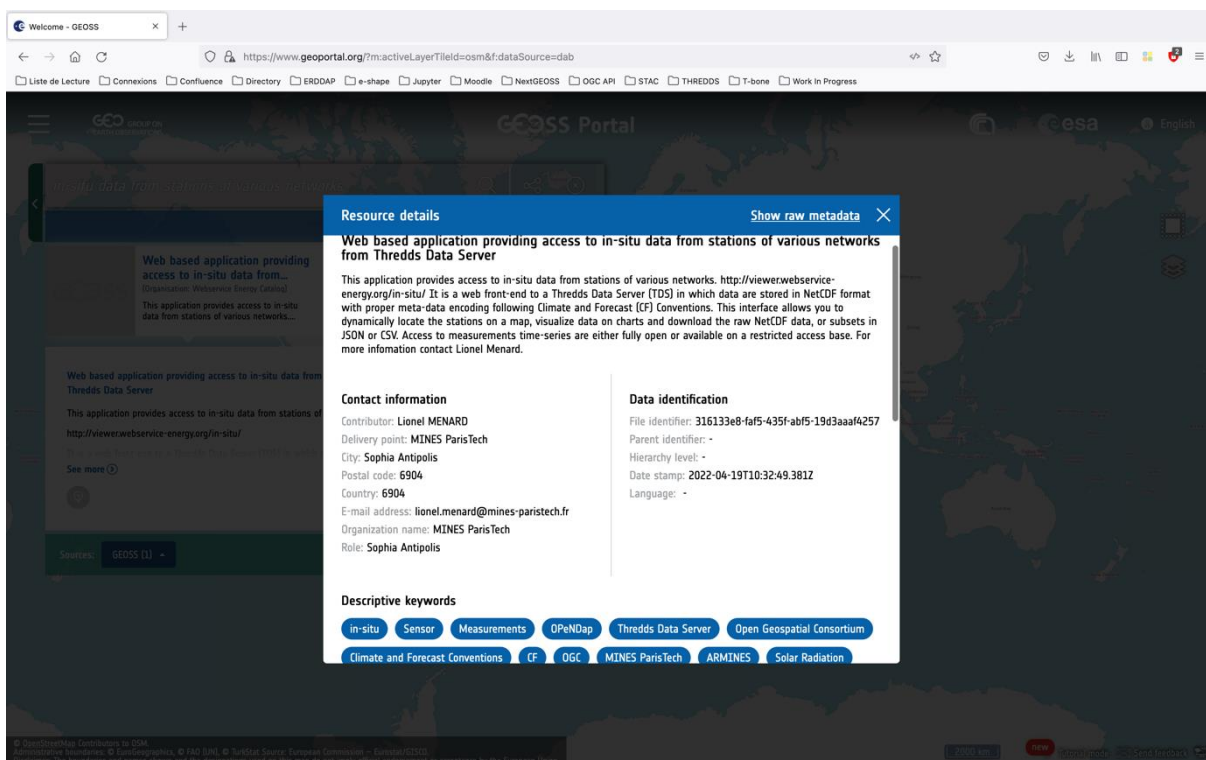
Welcome - GEOSS

https://www.geoportal.org/?m:activeLayerTileId=osm&f:dataSource=dab

Liste de Lecture | Connexions | Confluence | Directory | ERDDAP | e-shape | Jupyter | Moodle | NextGEOSS | OGC API | STAC | THREDDS | T-bone | Work In Progress

GEOSS Portal

esa

English

in-situ data from stations of various networks

Web based application providing access to in-situ data from...
(Organization: Webservice Energy Catalog)
This application provides access to in-situ data from stations of various networks...

Web based application providing access to in-situ data from Thredds Data Server
This application provides access to in-situ data from stations of
http://viewer.webservice-energy.org/in-situ/
See more

Sources: GEOSS (1)

Resource details
Show raw metadata

Web based application providing access to in-situ data from stations of various networks from Thredds Data Server

This application provides access to in-situ data from stations of various networks. http://viewer.webservice-energy.org/in-situ/ It is a web front-end to a Thredds Data Server (TDS) in which data are stored in NetCDF format with proper meta-data encoding following Climate and Forecast (CF) Conventions. This interface allows you to dynamically locate the stations on a map, visualize data on charts and download the raw NetCDF data, or subsets in JSON or CSV. Access to measurements time-series are either fully open or available on a restricted access base. For more infomation contact Lionel Menard.

Contact information
Contributor: Lionel MENARD
Delivery point: MINES ParisTech
City: Sophia Antipolis
Postal code: 6904
Country: 6904
E-mail address: lionel.menard@mines-paristech.fr
Organization name: MINES ParisTech
Role: Sophia Antipolis

Data identification
File identifier: 316133e8-faf5-435f-abf5-19d3aaaf4257
Parent identifier: -
Hierarchy level: -
Date stamp: 2022-04-19T10:32:49.381Z
Language: -

Descriptive keywords
in-situ | Sensor | Measurements | OPeNDap | Thredds Data Server | Open Geospatial Consortium | Climate and Forecast Conventions | CF | OGC | MINES ParisTech | ARMINES | Solar Radiation

© OpenStreetMap Contributors to OSM
Administrative boundaries: © EuroGeographics, © FAO (UN), © TurkStat Source: European Commission – Eurostat/GISCO

2000 km

new

Send feedback